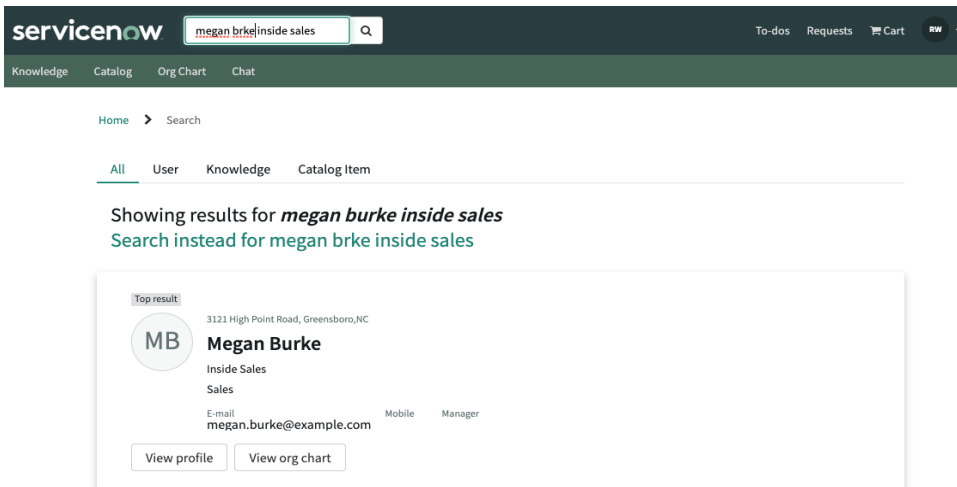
servicenow megan brke inside sales

To-dos Requests Cart RW

Knowledge Catalog Org Chart Chat

Home > Search

All User Knowledge Catalog Item

Showing results for ***megan burke inside sales***
Search instead for megan brke inside sales

Top result
MB
3121 High Point Road, Greensboro,NC
**Megan Burke**
Inside Sales
Sales
E-mail
megan.burke@example.com
Mobile
Manager

View profile View org chart